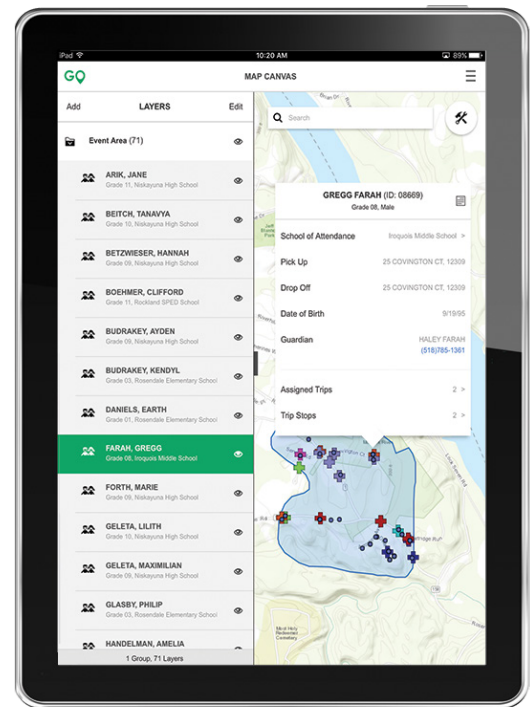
iPad
10:20 AM
89%

GO
MAP CANVAS

Add
LAYERS
Edit

Event Area (71)

ARIK, JANE
Grade 11, Niskayuna High School

BEITCH, TANAVYA
Grade 10, Niskayuna High School

BETZWIESER, HANNAH
Grade 08, Niskayuna High School

BOEHMER, CLIFFORD
Grade 11, Rockland SPED School

BUDRAKEY, AYDEN
Grade 10, Niskayuna High School

BUDRAKEY, KENDYL
Grade 03, Rosendale Elementary School

DANIELS, EARTH
Grade 03, Rosendale Elementary School

FARAH, GREGG
Grade 08, Iroquois Middle School

FORTH, MARIE
Grade 09, Niskayuna High School

GELETA, LILITH
Grade 10, Niskayuna High School

GELETA, MAXIMILIAN
Grade 09, Niskayuna High School

GLASBY, PHILIP
Grade 03, Rosendale Elementary School

HANDELMAN, AMELIA

1 Group, 71 Layers

Search

GREGG FARAH (ID: 08669)
Grade 08, Male

School of Attendance
Iroquois Middle School >

Pick Up
25 COVINGTON CT, 12309

Drop Off
25 COVINGTON CT, 12309

Date of Birth
9/19/95

Guardian
HALEY FARAH
(518)785-1361

Assigned Trips
2 >

Trip Stops
2 >